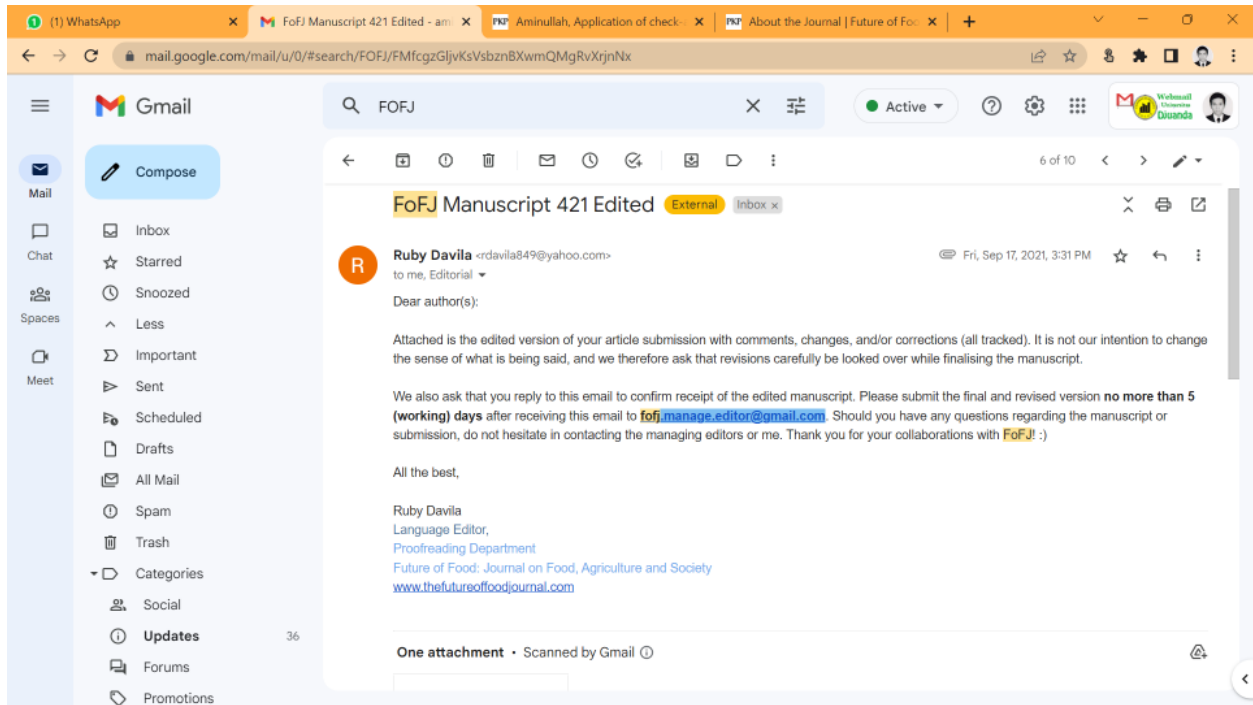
(1) WhatsApp
FoFJ Manuscript 421 Edited - am
Aminullah, Application of check
About the Journal | Future of Foo

mail.google.com/mail/u/0/#search/FOFJ/FMfcgzGljvKsVsbznBXwmQMgRvXrjnNx

Gmail
FOFJ
Active
Webmail Universitas Djuanda

Mail
Chat
Spaces
Meet

Compose
Inbox
Starred
Snoozed
Less
Important
Sent
Scheduled
Drafts
All Mail
Spam
Trash
Categories
Social
Updates 36
Forums
Promotions

6 of 10

FoFJ Manuscript 421 Edited External Inbox ×

Ruby Davila <rdavila849@yahoo.com>
to me, Editorial
Fri, Sep 17, 2021, 3:31 PM

Dear author(s):

Attached is the edited version of your article submission with comments, changes, and/or corrections (all tracked). It is not our intention to change the sense of what is being said, and we therefore ask that revisions carefully be looked over while finalising the manuscript.

We also ask that you reply to this email to confirm receipt of the edited manuscript. Please submit the final and revised version **no more than 5 (working) days** after receiving this email to **fofj.manage.editor@gmail.com**. Should you have any questions regarding the manuscript or submission, do not hesitate in contacting the managing editors or me. Thank you for your collaborations with FoFJ! :)

All the best,

Ruby Davila
Language Editor,
Proofreading Department
Future of Food: Journal on Food, Agriculture and Society
www.thefutureoffoodjournal.com

One attachment • Scanned by Gmail